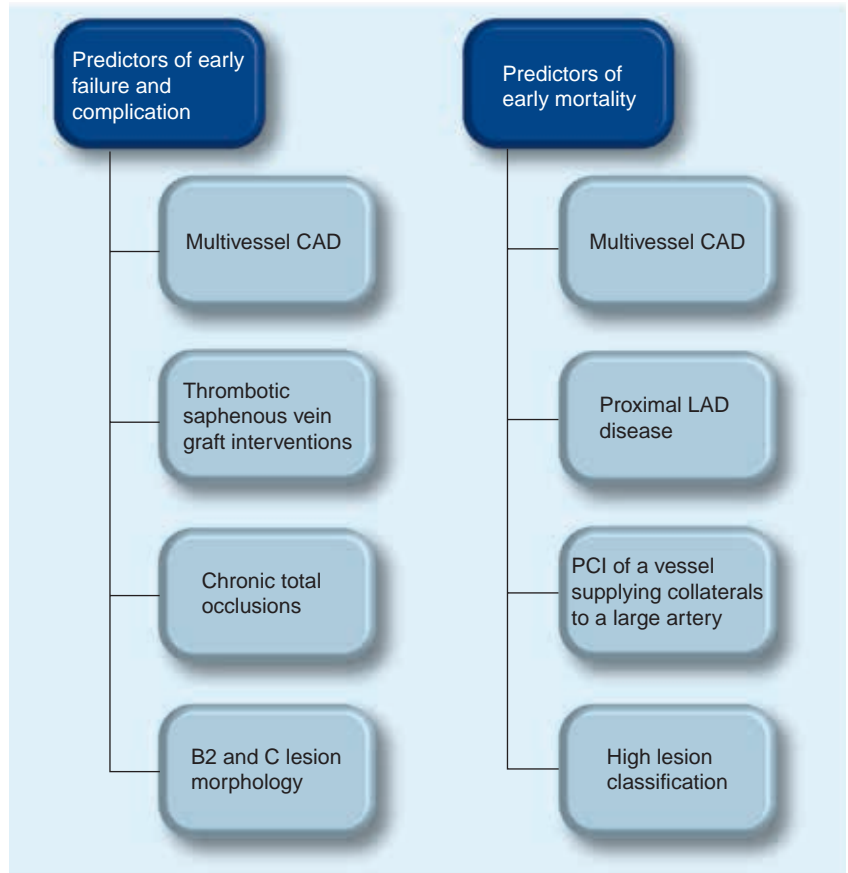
Predictors of early failure and complication

Multivessel CAD

Thrombotic saphenous vein graft interventions

Chronic total occlusions

B2 and C lesion morphology

Predictors of early mortality

Multivessel CAD

Proximal LAD disease

PCI of a vessel supplying collaterals to a large artery

High lesion classification